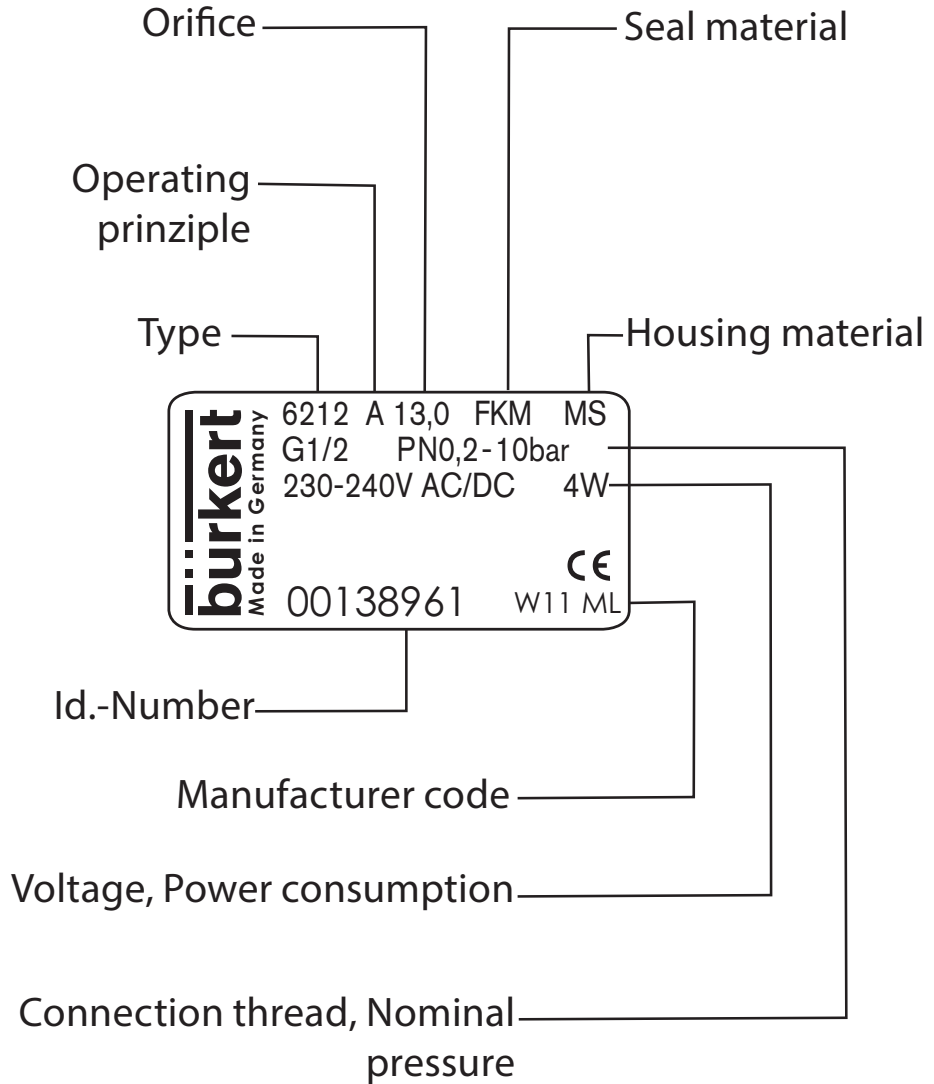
Orifice

Seal material

Operating prinziple

Type

Housing material

bürkert
Made in Germany

6212 A 13,0 FKM MS
G1/2 PN0,2-10bar
230-240V AC/DC 4W

CE

00138961 W11 ML

Id.-Number

Manufacturer code

Voltage, Power consumption

Connection thread, Nominal pressure